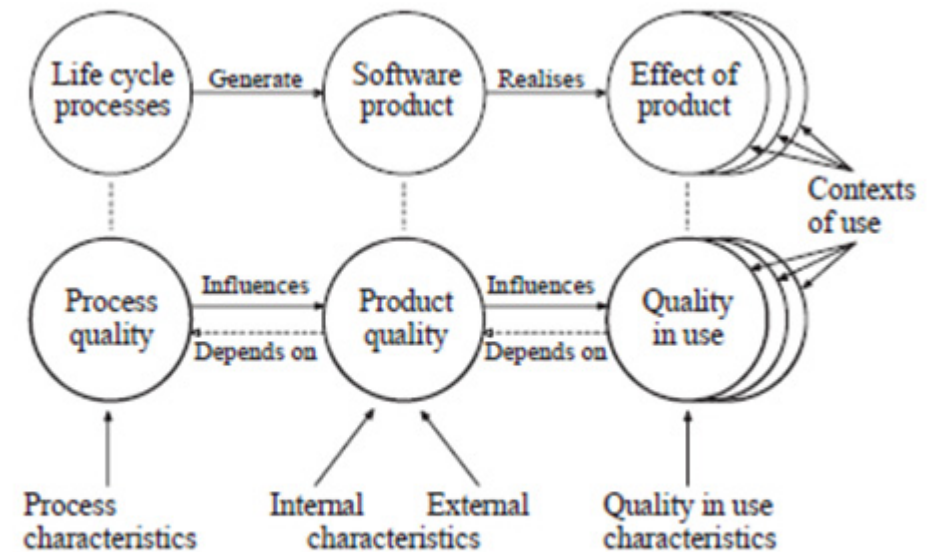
Life cycle processes
Generate
Software product
Realises
Effect of product
Contexts of use
Process quality
Influences
Depends on
Product quality
Influences
Depends on
Quality in use
Process characteristics
Internal
External
characteristics
Quality in use characteristics